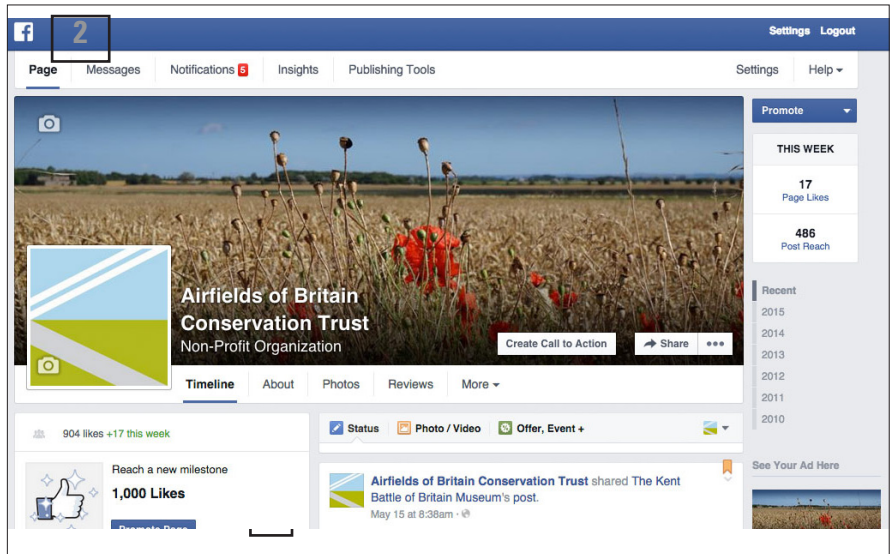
f 2

Settings Logout

Page Messages Notifications 5 Insights Publishing Tools Settings Help

Promote

THIS WEEK

17
Page Likes

486
Post Reach

Airfields of Britain Conservation Trust
Non-Profit Organization

Create Call to Action Share •••

Timeline About Photos Reviews More

Recent
2015
2014
2013
2012
2011
2010

904 likes +17 this week

Reach a new milestone
1,000 Likes

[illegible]

Status Photo / Video Offer, Event +

Airfields of Britain Conservation Trust shared The Kent Battle of Britain Museum's post.
May 15 at 8:38am ·

See Your Ad Here